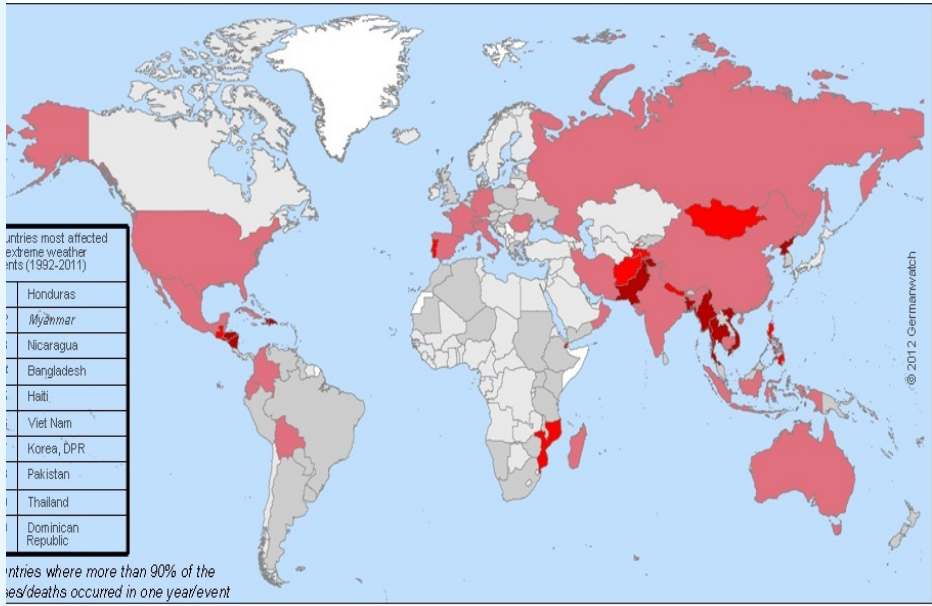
untries most affected
extreme weather
ents (1992-2011)

| | |
|---|---|
| | Honduras |
| 2 | Myanmar |
| 3 | Nicaragua |
| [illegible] | Bangladesh |
| 5 | Haiti |
| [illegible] | Viet Nam |
| 7 | Korea, DPR |
| 8 | Pakistan |
| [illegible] | Thailand |
| 0 | Dominican Republic |

ntries where more than 90% of the
ses/deaths occurred in one year/event

© 2012 Germanwatch